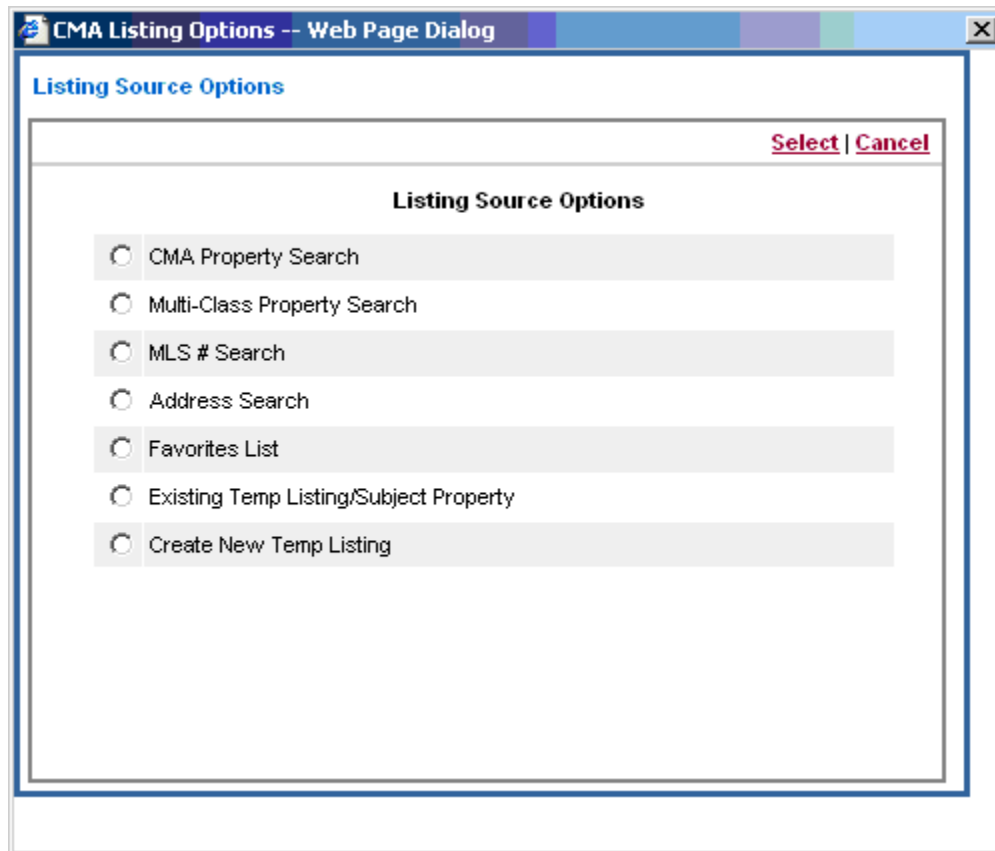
CMA Listing Options -- Web Page Dialog

Listing Source Options

Select | Cancel

Listing Source Options

CMA Property Search

Multi-Class Property Search

MLS # Search

Address Search

Favorites List

Existing Temp Listing/Subject Property

Create New Temp Listing